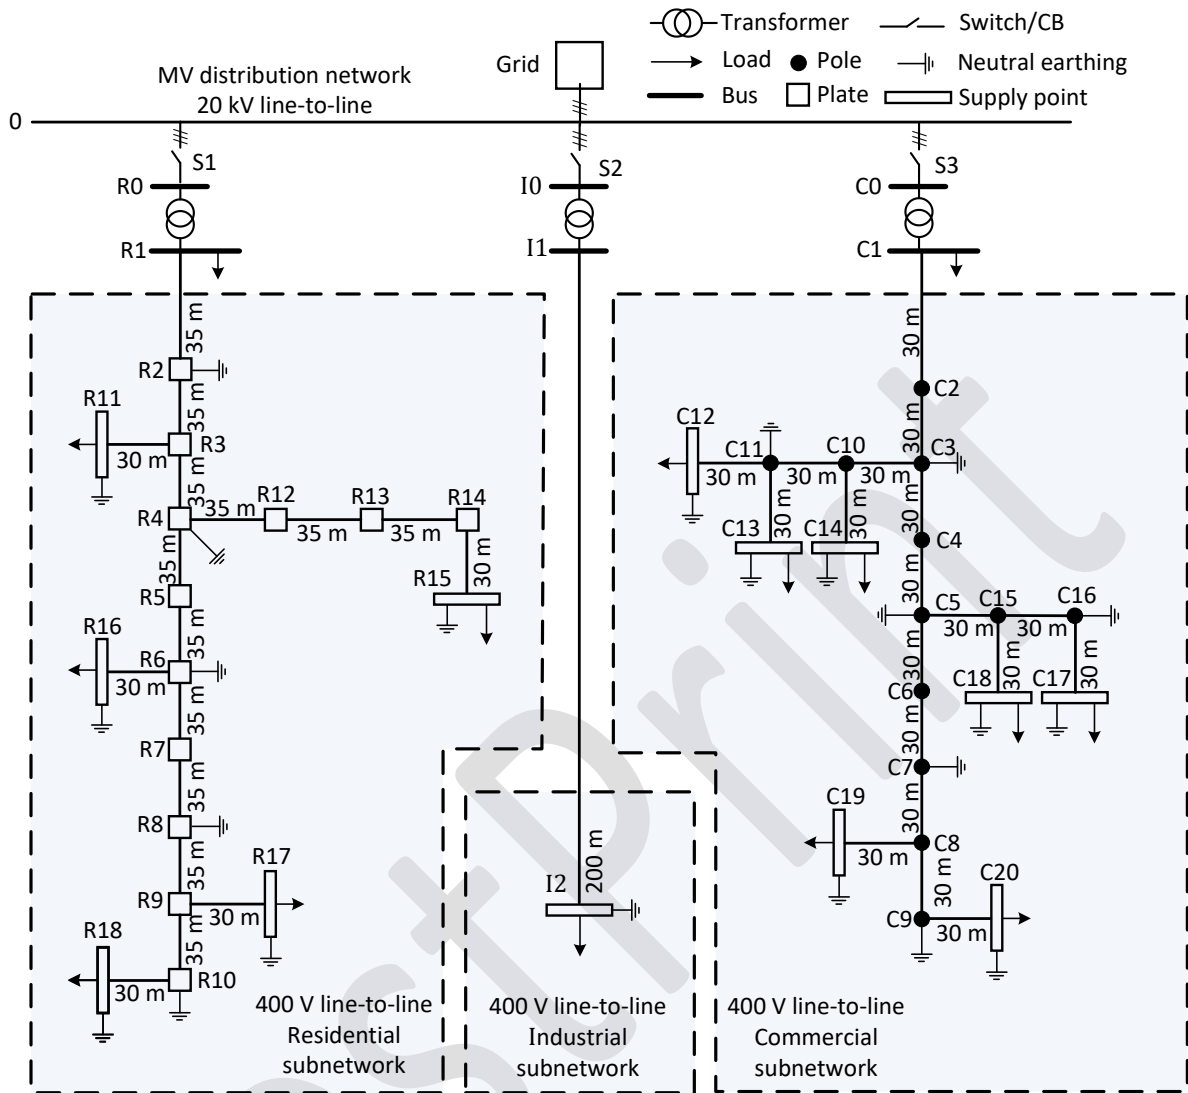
Transformer
Switch/CB
Load
Pole
Neutral earthing
Bus
Plate
Supply point
Grid
MV distribution network
20 kV line-to-line
0
S1
S2
S3
R0
I0
C0
R1
I1
C1
35 m
R2
30 m
C2
R11
R3
30 m
35 m
C12
C11
C10
C3
30 m
30 m
30 m
30 m
35 m
R12
R13
R14
R4
35 m
35 m
35 m
30 m
C13
30 m
C14
30 m
30 m
C4
35 m
R15
R5
C5
C15
C16
30 m
30 m
30 m
R16
35 m
30 m
30 m
R6
30 m
C18
C17
35 m
C6
R7
30 m
35 m
C7
R8
C19
30 m
35 m
R17
C8
200 m
30 m
R9
30 m
I2
C20
C9
35 m
30 m
R18
30 m
R10
400 V line-to-line
Residential
subnetwork
400 V line-to-line
Industrial
subnetwork
400 V line-to-line
Commercial
subnetwork